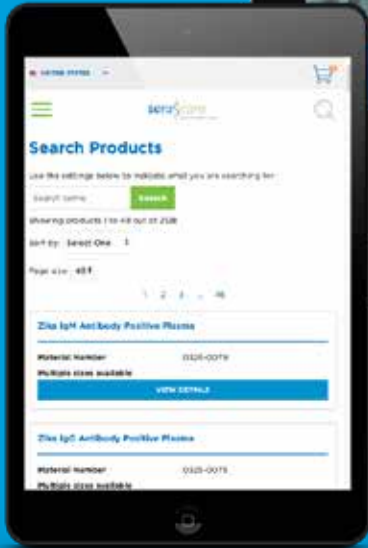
UNITED STATES

SeraCare

Search Products

Use the settings below to indicate what you are searching for

Search terms Search

Showing products 1 to 48 out of 2128

Sort by: Select One

Page size: 48

1 2 3 ... 45

Zika IgM Antibody Positive Plasma

Material Number 0325-0079

Multiple sizes available

VIEW DETAILS

Zika IgG Antibody Positive Plasma

Material Number 0325-0078

Multiple sizes available